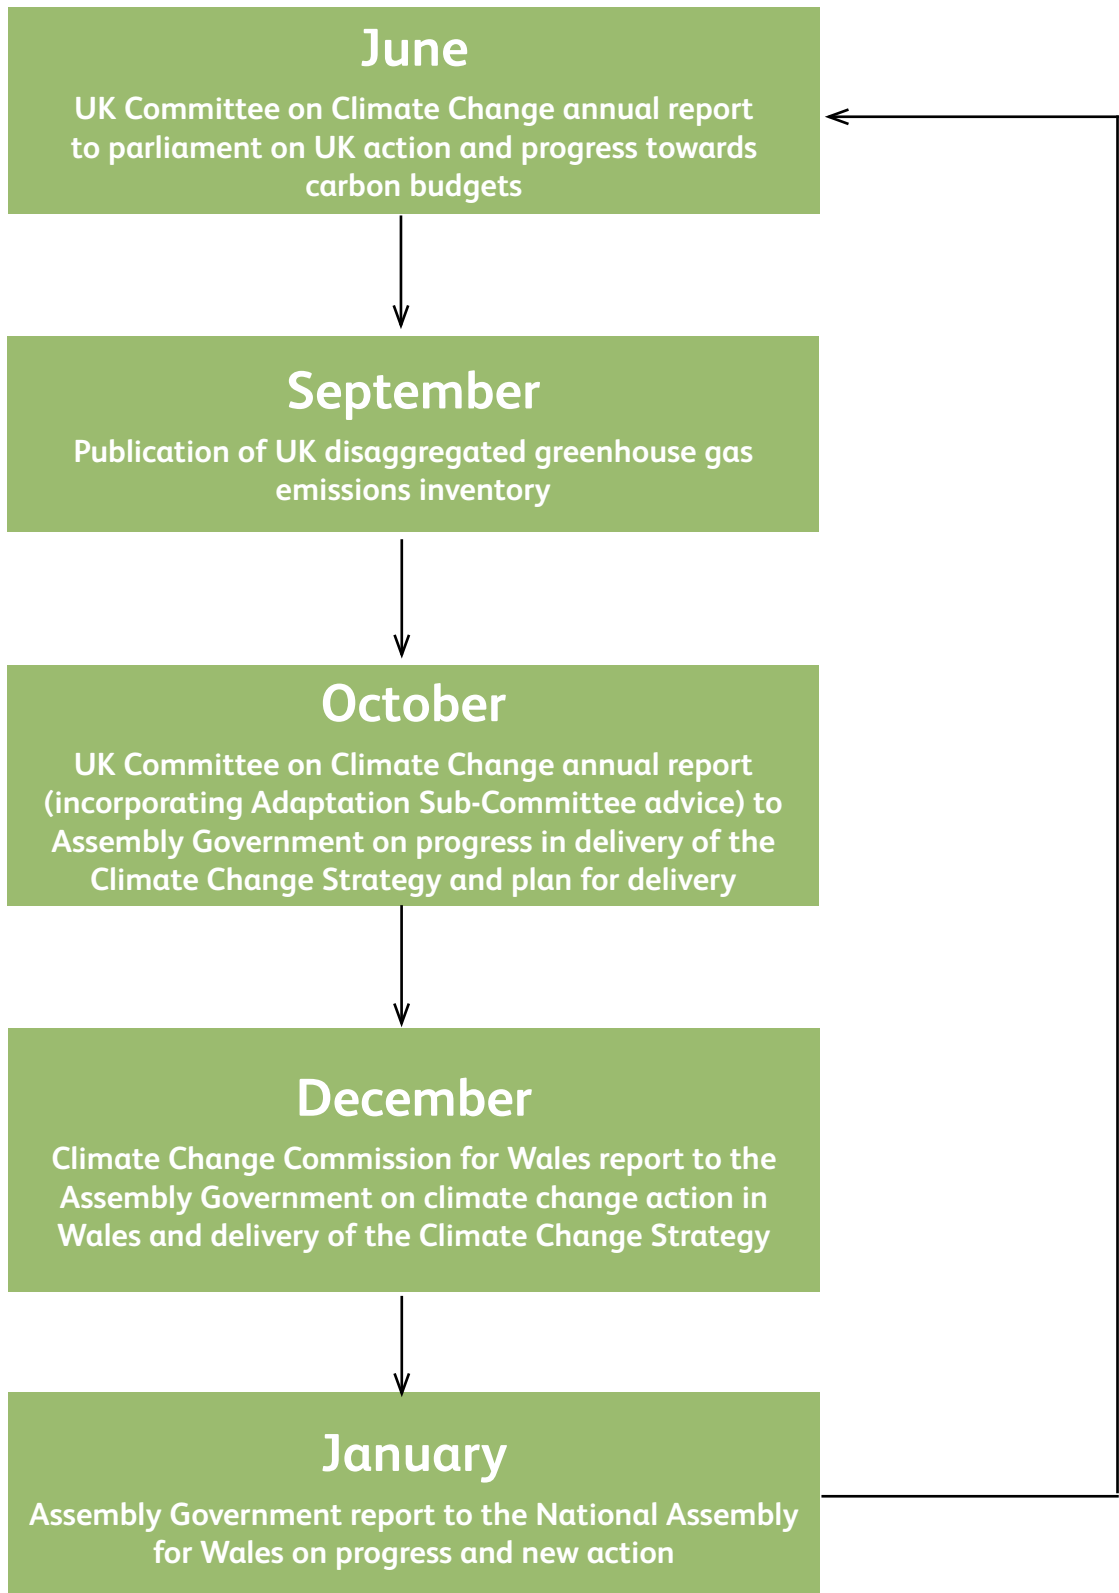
June

UK Committee on Climate Change annual report to parliament on UK action and progress towards carbon budgets

September

Publication of UK disaggregated greenhouse gas emissions inventory

October

UK Committee on Climate Change annual report (incorporating Adaptation Sub-Committee advice) to Assembly Government on progress in delivery of the Climate Change Strategy and plan for delivery

December

Climate Change Commission for Wales report to the Assembly Government on climate change action in Wales and delivery of the Climate Change Strategy

January

Assembly Government report to the National Assembly for Wales on progress and new action